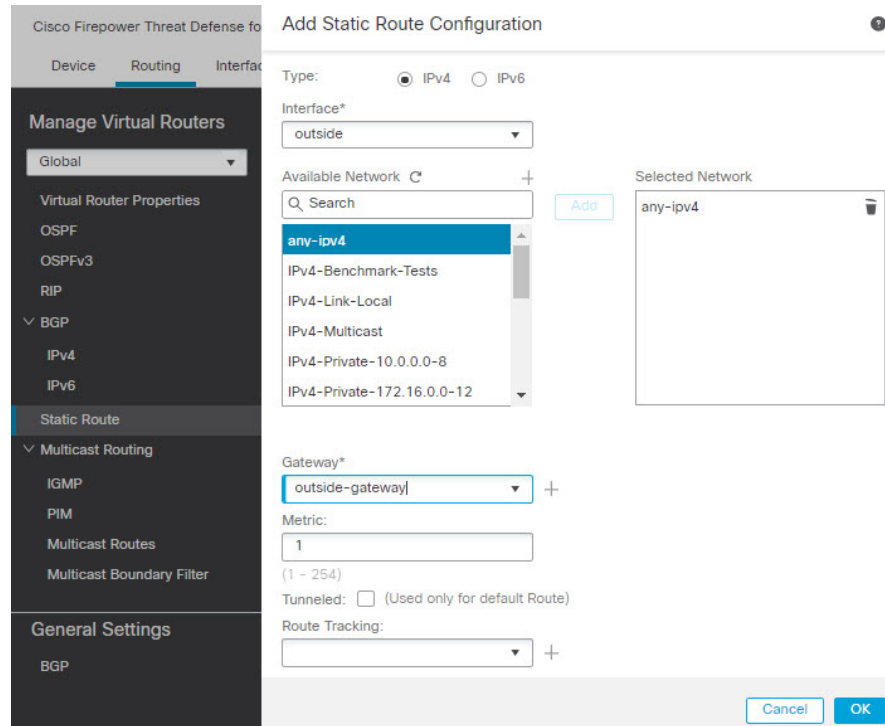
Cisco Firepower Threat Defense fo

Device Routing Interfac

Manage Virtual Routers

Global

Virtual Router Properties

OSPF

OSPFv3

RIP

BGP

IPv4

IPv6

Static Route

Multicast Routing

IGMP

PIM

Multicast Routes

Multicast Boundary Filter

General Settings

BGP

Add Static Route Configuration

Type: IPv4 IPv6

Interface*

outside

Available Network

Search

Add

any-ipv4

IPv4-Benchmark-Tests

IPv4-Link-Local

IPv4-Multicast

IPv4-Private-10.0.0.0-8

IPv4-Private-172.16.0.0-12

Selected Network

any-ipv4

Gateway*

outside-gateway

Metric:

1

(1 - 254)

Tunneled: (Used only for default Route)

Route Tracking:

Cancel OK